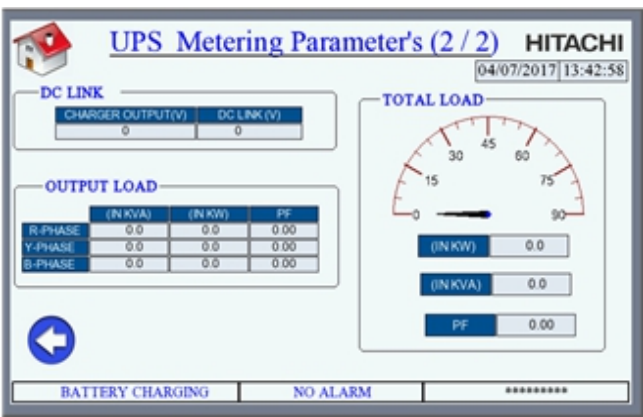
UPS Metering Parameter's (2 / 2)

HITACHI

04/07/2017 13:42:58

DC LINK

| CHARGER OUTPUT(V) | DC LINK (V) |
|---|---|
| 0 | 0 |

TOTAL LOAD

0 15 30 45 60 75 90

OUTPUT LOAD

| | (IN KVA) | (IN KW) | PF |
|---|---|---|---|
| R-PHASE | 0.0 | 0.0 | 0.00 |
| Y-PHASE | 0.0 | 0.0 | 0.00 |
| B-PHASE | 0.0 | 0.0 | 0.00 |

(IN KW) 0.0

(IN KVA) 0.0

PF 0.00

BATTERY CHARGING

NO ALARM

*********